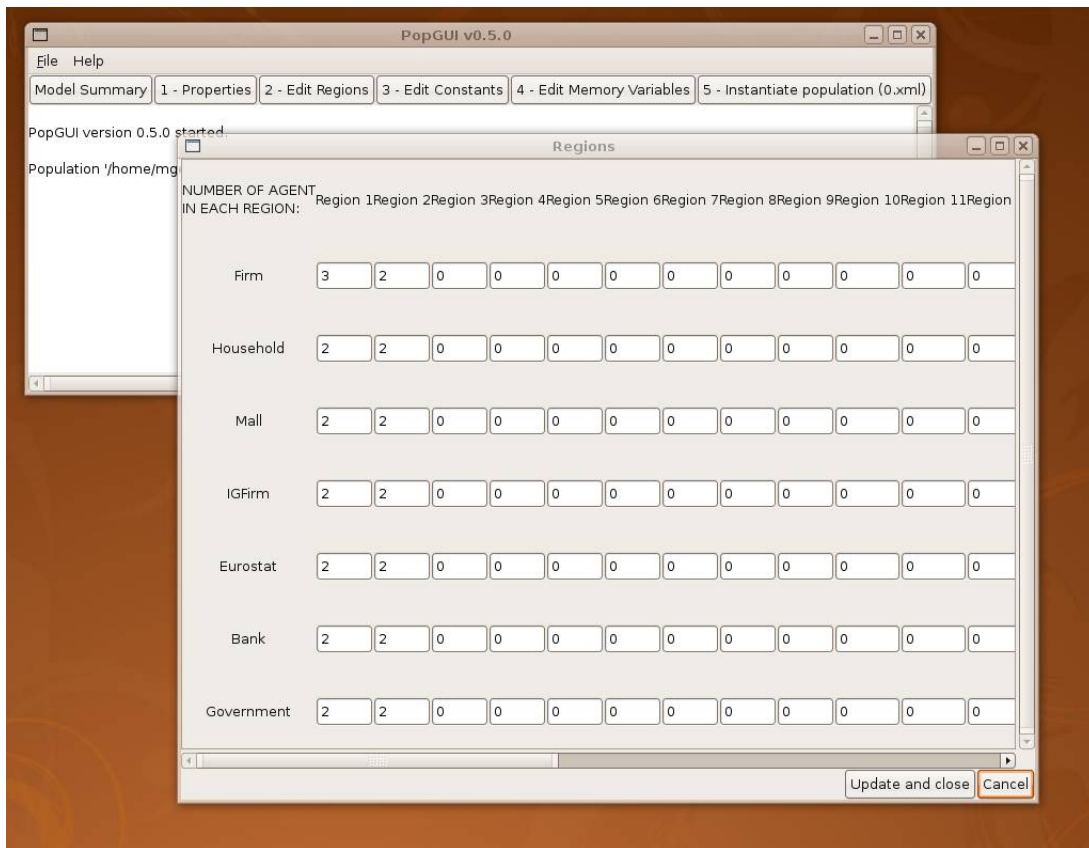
PopGUI v0.5.0

File Help

Model Summary | 1 - Properties | 2 - Edit Regions | 3 - Edit Constants | 4 - Edit Memory Variables | 5 - Instantiate population (0.xml)

PopGUI version 0.5.0 started.

Population '/home/mg

Regions

| NUMBER OF AGENT IN EACH REGION: | Region 1 | Region 2 | Region 3 | Region 4 | Region 5 | Region 6 | Region 7 | Region 8 | Region 9 | Region 10 | Region 11 | Region |
|---|---|---|---|---|---|---|---|---|---|---|---|---|
| Firm | 3 | 2 | 0 | 0 | 0 | 0 | 0 | 0 | 0 | 0 | 0 | 0 |
| Household | 2 | 2 | 0 | 0 | 0 | 0 | 0 | 0 | 0 | 0 | 0 | 0 |
| Mall | 2 | 2 | 0 | 0 | 0 | 0 | 0 | 0 | 0 | 0 | 0 | 0 |
| IGFirm | 2 | 2 | 0 | 0 | 0 | 0 | 0 | 0 | 0 | 0 | 0 | 0 |
| Eurostat | 2 | 2 | 0 | 0 | 0 | 0 | 0 | 0 | 0 | 0 | 0 | 0 |
| Bank | 2 | 2 | 0 | 0 | 0 | 0 | 0 | 0 | 0 | 0 | 0 | 0 |
| Government | 2 | 2 | 0 | 0 | 0 | 0 | 0 | 0 | 0 | 0 | 0 | 0 |

Update and close | Cancel